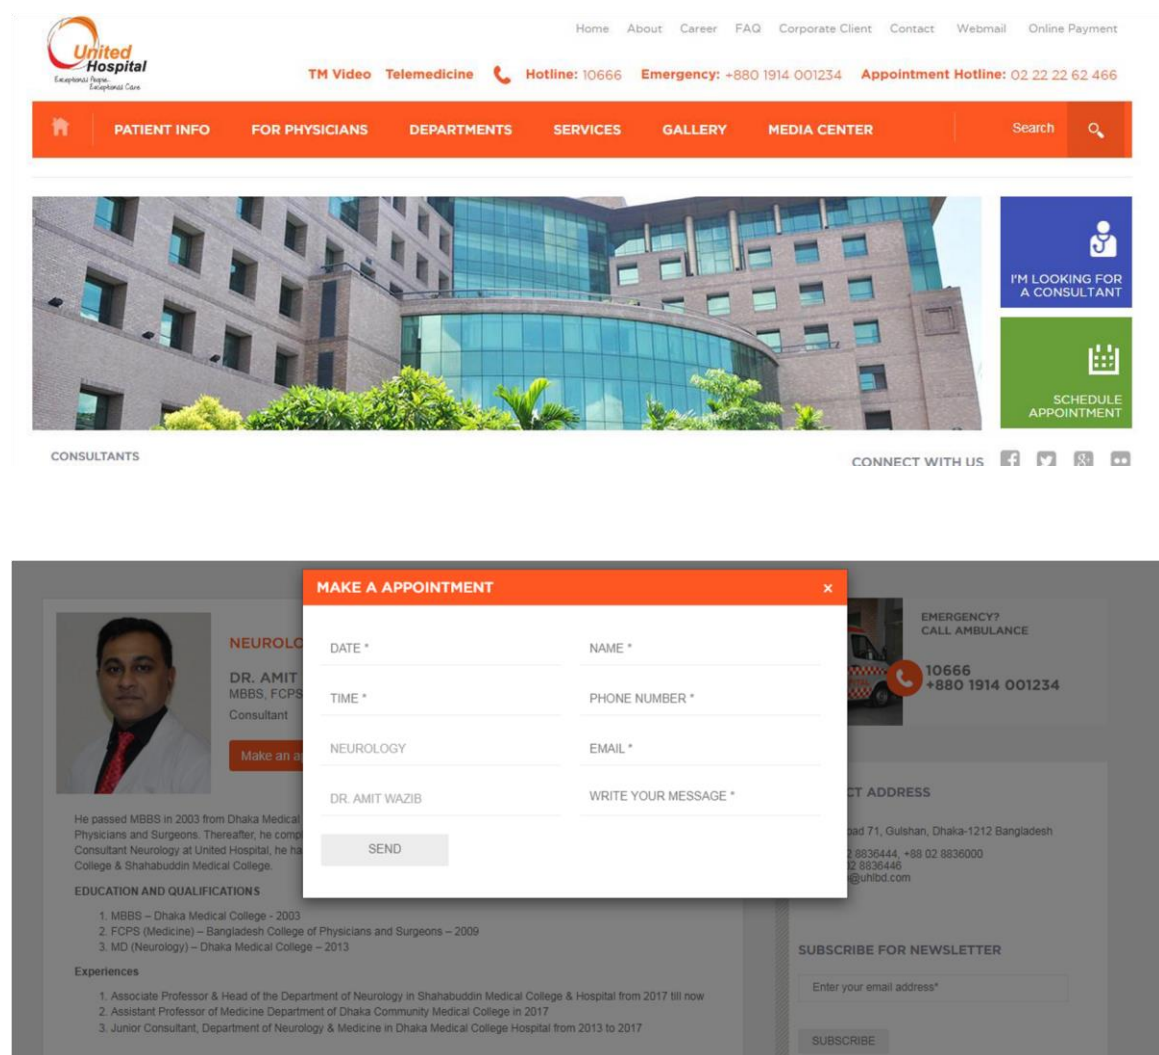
United Hospital
Exceptional People. Exceptional Care.

Home About Career FAQ Corporate Client Contact Webmail Online Payment

TM Video Telemedicine Hotline: 10666 Emergency: +880 1914 001234 Appointment Hotline: 02 22 22 62 466

PATIENT INFO FOR PHYSICIANS DEPARTMENTS SERVICES GALLERY MEDIA CENTER Search

I'M LOOKING FOR A CONSULTANT

SCHEDULE APPOINTMENT

CONSULTANTS

CONNECT WITH US

MAKE A APPOINTMENT ×

| DATE * | NAME * |
|---|---|
| TIME * | PHONE NUMBER * |
| NEUROLOGY | EMAIL * |
| DR. AMIT WAZIB | WRITE YOUR MESSAGE * |

SEND

NEUROLO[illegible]

DR. AMIT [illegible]
MBBS, FCPS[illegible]
Consultant

Make an a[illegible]

He passed MBBS in 2003 from Dhaka Medical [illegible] Physicians and Surgeons. Thereafter, he comp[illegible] Consultant Neurology at United Hospital, he ha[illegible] College & Shahabuddin Medical College.

EDUCATION AND QUALIFICATIONS

1. MBBS – Dhaka Medical College - 2003
2. FCPS (Medicine) – Bangladesh College of Physicians and Surgeons – 2009
3. MD (Neurology) – Dhaka Medical College – 2013

Experiences

1. Associate Professor & Head of the Department of Neurology in Shahabuddin Medical College & Hospital from 2017 till now
2. Assistant Professor of Medicine Department of Dhaka Community Medical College in 2017
3. Junior Consultant, Department of Neurology & Medicine in Dhaka Medical College Hospital from 2013 to 2017

EMERGENCY?
CALL AMBULANCE

10666
+880 1914 001234

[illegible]CT ADDRESS

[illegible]oad 71, Gulshan, Dhaka-1212 Bangladesh
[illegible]2 8836444, +88 02 8836000
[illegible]2 8836446
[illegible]@uhlbd.com

SUBSCRIBE FOR NEWSLETTER

Enter your email address*

SUBSCRIBE